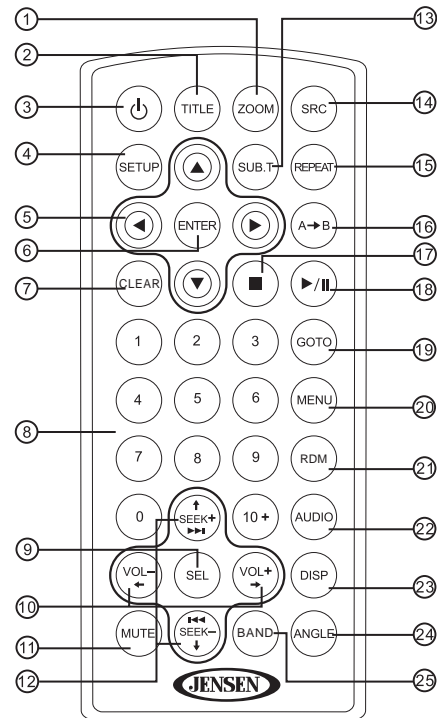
①
②
③
④
⑤
⑥
⑦
⑧
⑨
⑩
⑪
⑫
⑬
⑭
⑮
⑯
⑰
⑱
⑲
⑳
㉑
㉒
㉓
㉔
㉕

TITLE
ZOOM
SRC
SETUP
SUB.T
REPEAT
ENTER
A→B
CLEAR
▶/II
1
2
3
GOTO
4
5
6
MENU
7
8
9
RDM
0
SEEK+
10+
AUDIO
VOL−
SEL
VOL+
DISP
MUTE
SEEK−
BAND
ANGLE
JENSEN